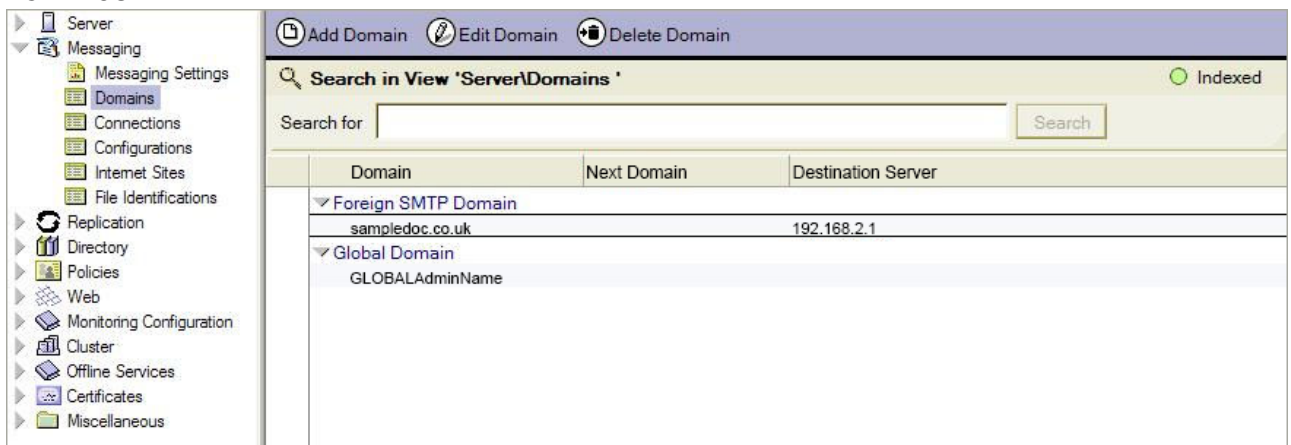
Server
Messaging
Messaging Settings
Domains
Connections
Configurations
Internet Sites
File Identifications
Replication
Directory
Policies
Web
Monitoring Configuration
Cluster
Offline Services
Certificates
Miscellaneous

Add Domain Edit Domain Delete Domain

Search in View 'Server\Domains '

Indexed

Search for

Search

| Domain | Next Domain | Destination Server |
|---|---|---|
| Foreign SMTP Domain | | |
| sampledoc.co.uk | | 192.168.2.1 |
| Global Domain | | |
| GLOBALAdminName | | |